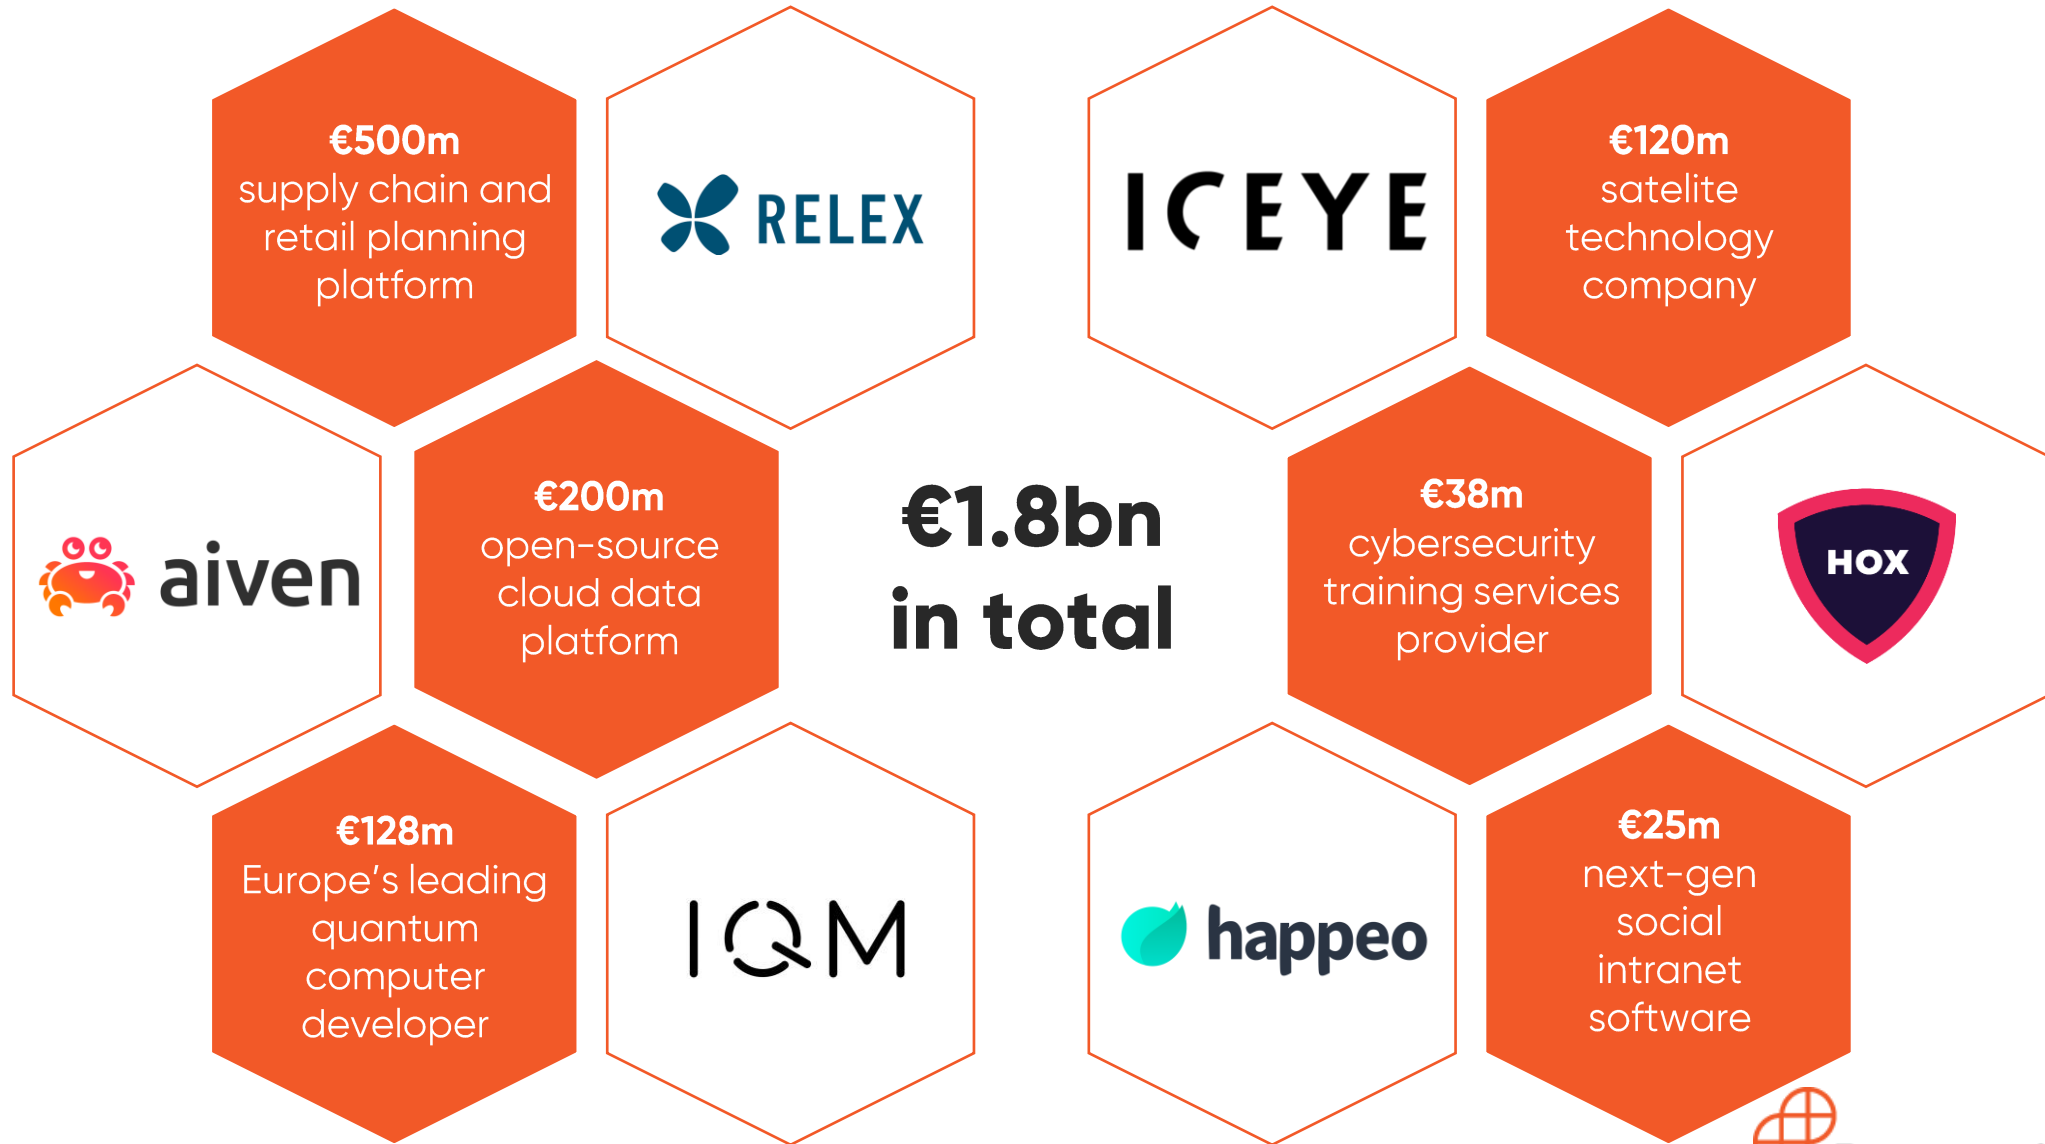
€500m
supply chain and retail planning platform

RELEX

ICEYE

€120m
satelite technology company

aiven

€200m
open-source cloud data platform

€1.8bn
in total

€38m
cybersecurity training services provider

HOX

€128m
Europe's leading quantum computer developer

IQM

happeo

€25m
next-gen social intranet software